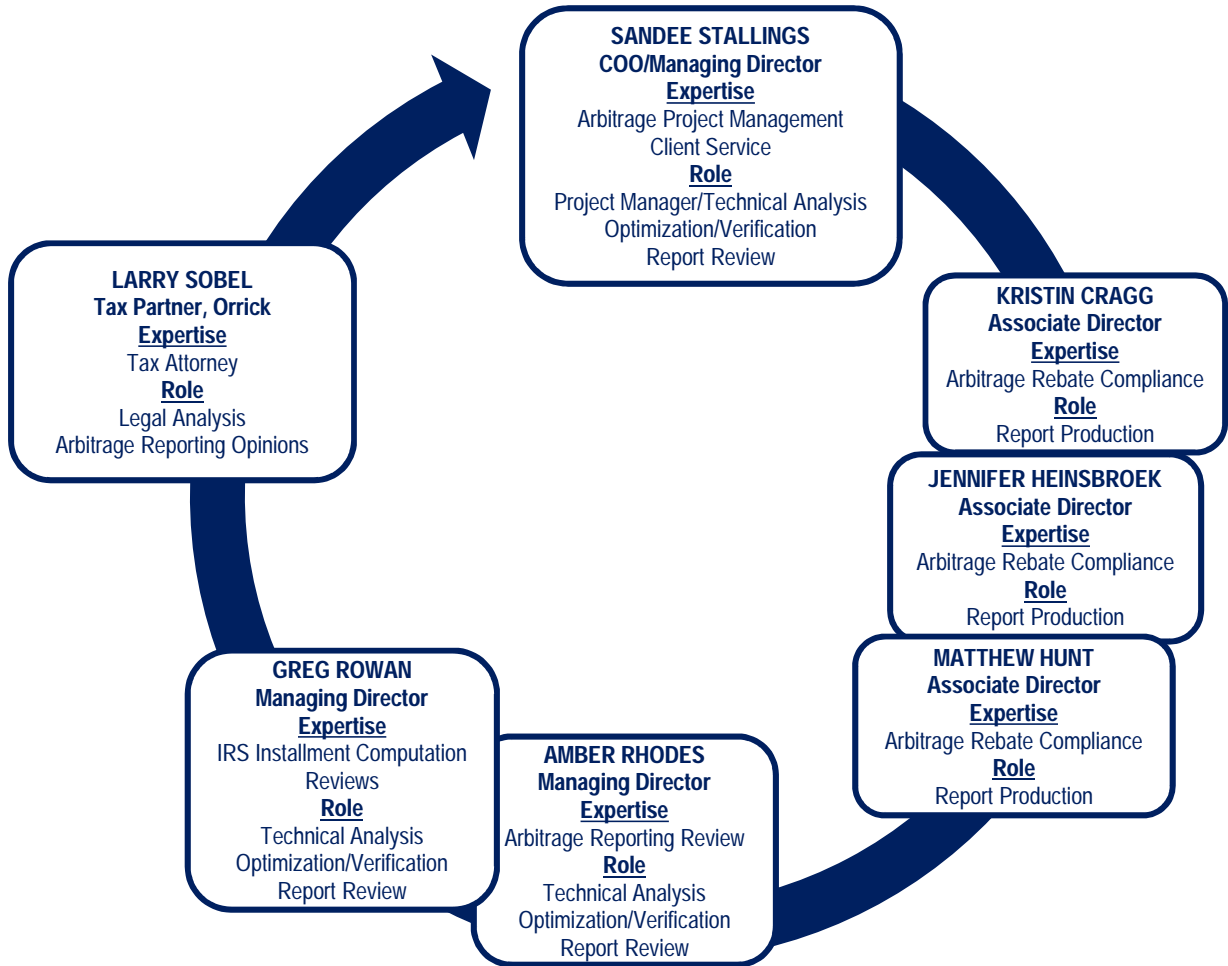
SANDEE STALLINGS
COO/Managing Director
Expertise
Arbitrage Project Management
Client Service
Role
Project Manager/Technical Analysis
Optimization/Verification
Report Review

KRISTIN CRAGG
Associate Director
Expertise
Arbitrage Rebate Compliance
Role
Report Production

JENNIFER HEINSBROEK
Associate Director
Expertise
Arbitrage Rebate Compliance
Role
Report Production

MATTHEW HUNT
Associate Director
Expertise
Arbitrage Rebate Compliance
Role
Report Production

AMBER RHODES
Managing Director
Expertise
Arbitrage Reporting Review
Role
Technical Analysis
Optimization/Verification
Report Review

GREG ROWAN
Managing Director
Expertise
IRS Installment Computation Reviews
Role
Technical Analysis
Optimization/Verification
Report Review

LARRY SOBEL
Tax Partner, Orrick
Expertise
Tax Attorney
Role
Legal Analysis
Arbitrage Reporting Opinions